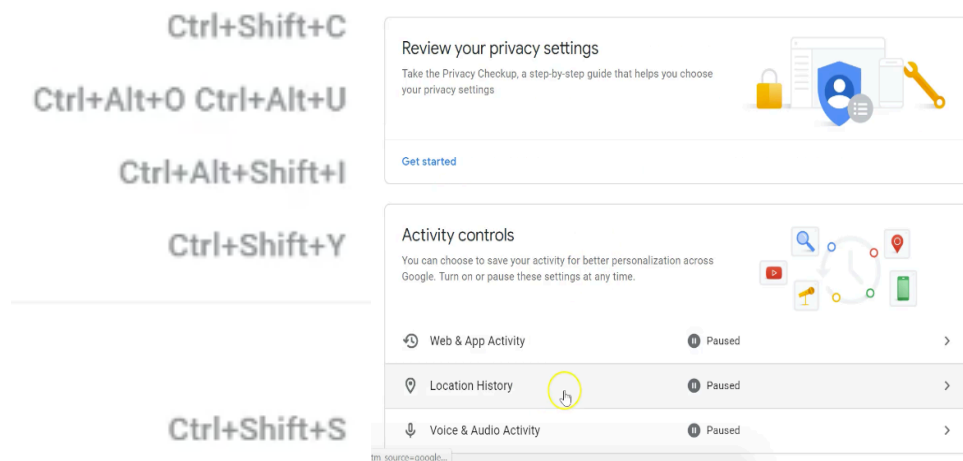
Ctrl+Shift+C

Ctrl+Alt+O Ctrl+Alt+U

Ctrl+Alt+Shift+I

Ctrl+Shift+Y

Ctrl+Shift+S

Review your privacy settings

Take the Privacy Checkup, a step-by-step guide that helps you choose your privacy settings

Get started

Activity controls

You can choose to save your activity for better personalization across Google. Turn on or pause these settings at any time.

Web & App Activity Paused

Location History Paused

Voice & Audio Activity Paused

tm_source=google...